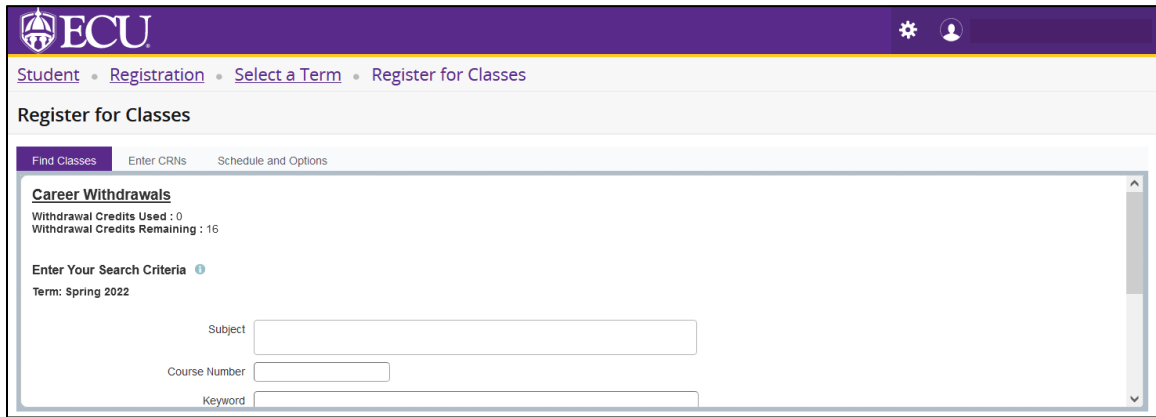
ECU

Student • Registration • Select a Term • Register for Classes

Register for Classes

Find Classes | Enter CRNs | Schedule and Options

Career Withdrawals

Withdrawal Credits Used : 0
Withdrawal Credits Remaining : 16

Enter Your Search Criteria

Term: Spring 2022

Subject

Course Number

Keyword